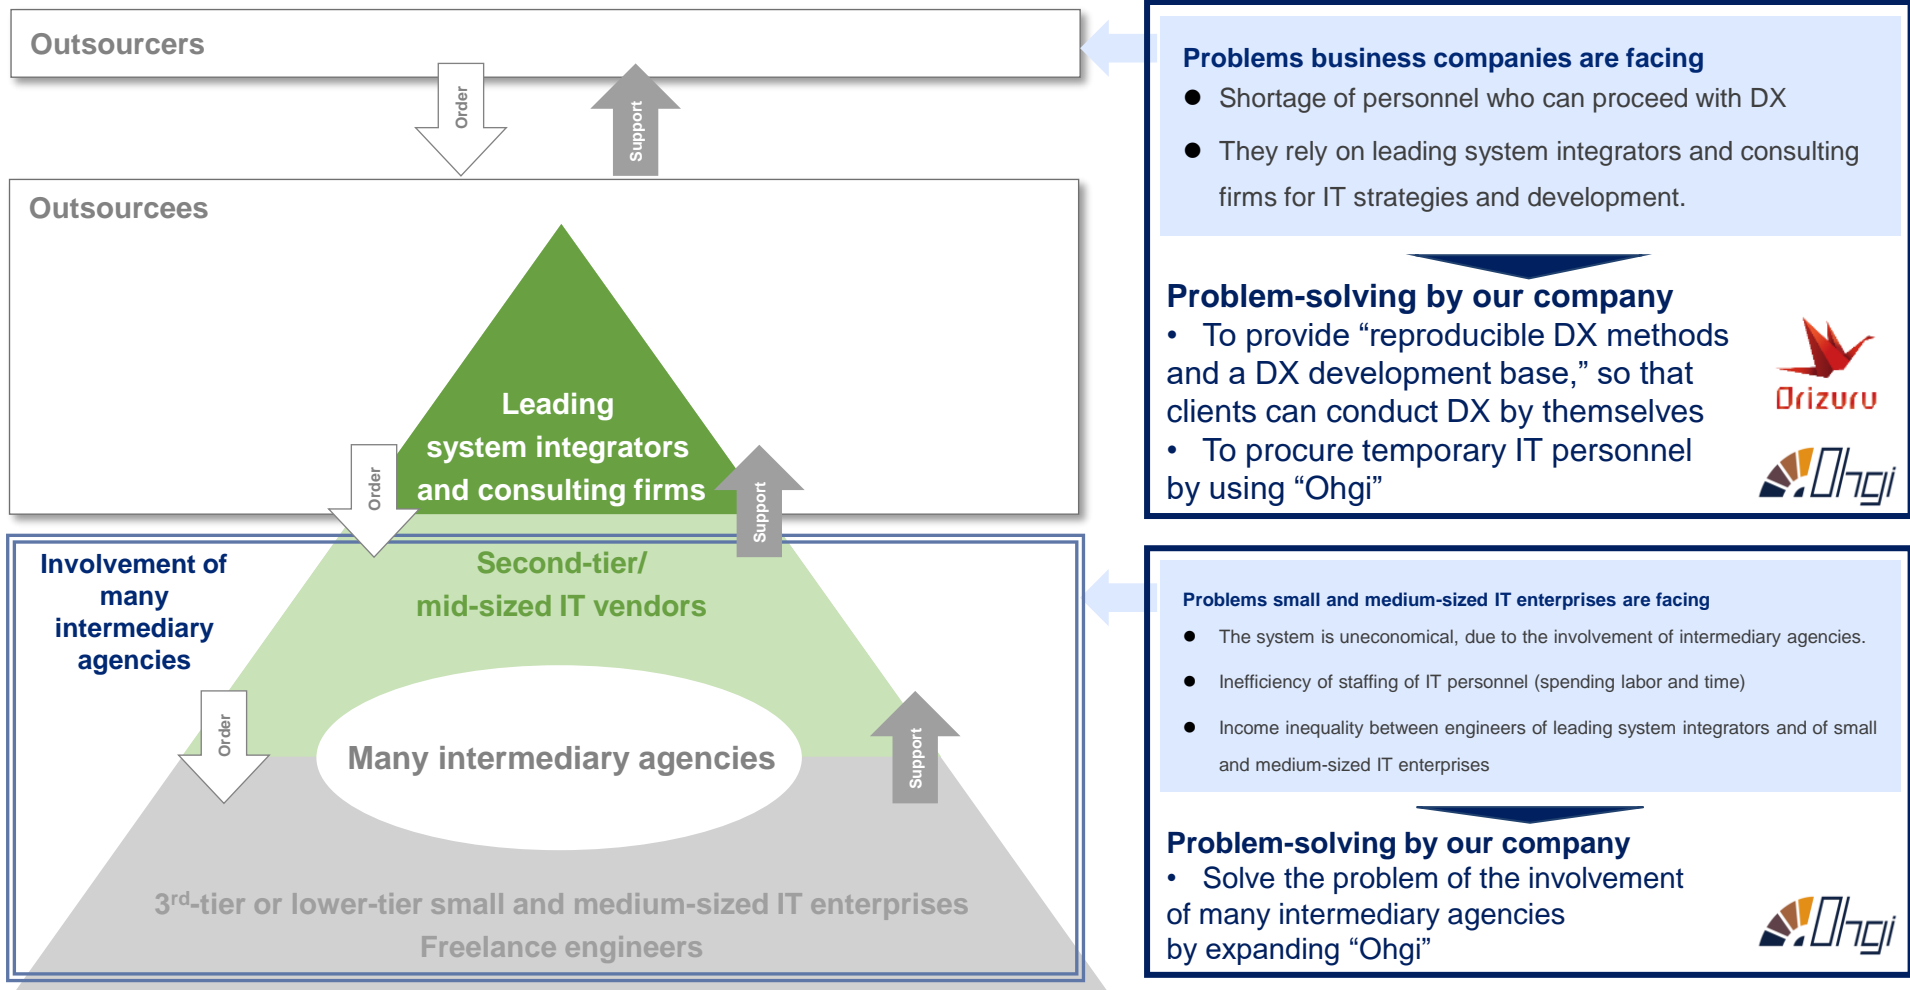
Outsourcers

Order

Support

Outsourcees

Leading system integrators and consulting firms

Order

Support

Involvement of many intermediary agencies

Second-tier/ mid-sized IT vendors

Order

Many intermediary agencies

Support

3$^{rd}$-tier or lower-tier small and medium-sized IT enterprises
Freelance engineers

Problems business companies are facing
● Shortage of personnel who can proceed with DX
● They rely on leading system integrators and consulting firms for IT strategies and development.

Problem-solving by our company
• To provide “reproducible DX methods and a DX development base,” so that clients can conduct DX by themselves
• To procure temporary IT personnel by using “Ohgi”

Orizuru

Ohgi

Problems small and medium-sized IT enterprises are facing
● The system is uneconomical, due to the involvement of intermediary agencies.
● Inefficiency of staffing of IT personnel (spending labor and time)
● Income inequality between engineers of leading system integrators and of small and medium-sized IT enterprises

Problem-solving by our company
• Solve the problem of the involvement of many intermediary agencies by expanding “Ohgi”

Ohgi